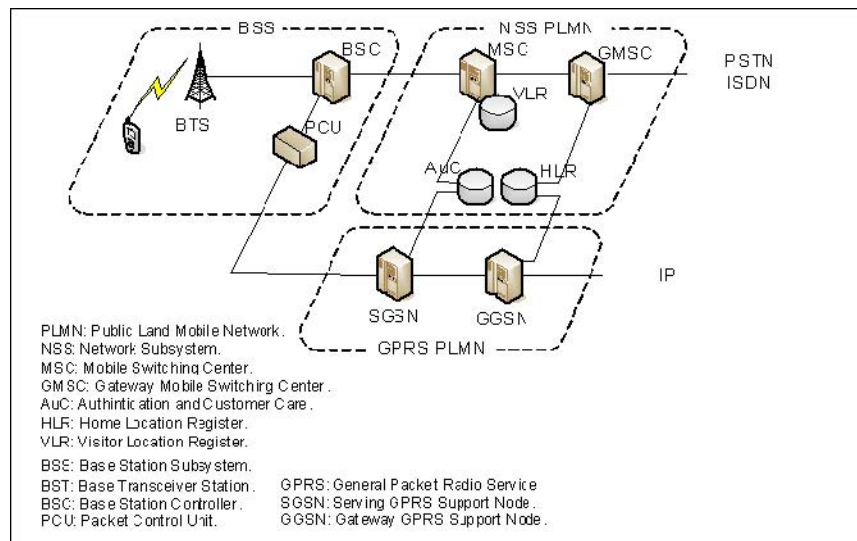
BSS

NSS PLMN

BSC

MSC

GMSC

PSTN
ISDN

BTS

PCU

VLR

AuC

HLR

IP

SGSN

GGSN

GPRS PLMN

PLMN: Public Land Mobile Network.
NSS: Network Subsystem.
MSC: Mobile Switching Center.
GMSC: Gateway Mobile Switching Center.
AuC: Authintication and Customer Care.
HLR: Home Location Register.
VLR: Visitor Location Register.

BSS: Base Station Subsystem.
BST: Base Transceiver Station.
BSC: Base Station Controller.
PCU: Packet Control Unit.

GPRS: General Packet Radio Service
SGSN: Serving GPRS Support Node.
GGSN: Gateway GPRS Support Node.